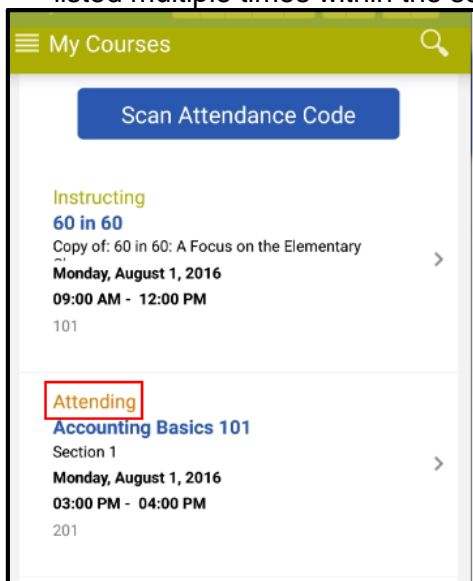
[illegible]

My Courses

Scan Attendance Code

Instructing
60 in 60
Copy of: 60 in 60: A Focus on the Elementary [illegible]
Monday, August 1, 2016
09:00 AM - 12:00 PM
101

Attending
Accounting Basics 101
Section 1
Monday, August 1, 2016
03:00 PM - 04:00 PM
201